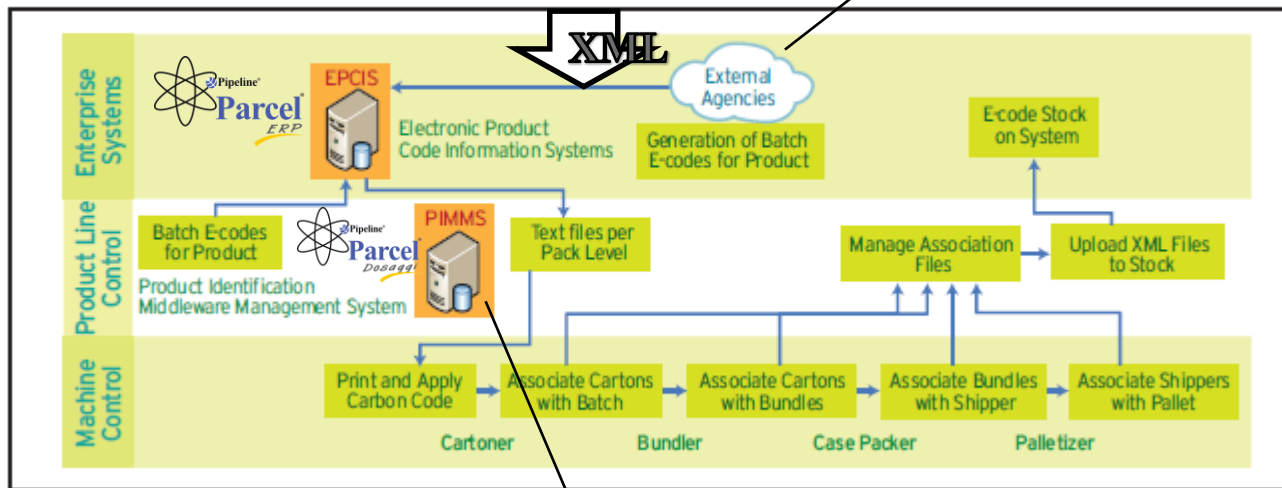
Enterprise Systems

XML

Pipeline Parcel ERP

EPCIS

Electronic Product Code Information Systems

External Agencies

Generation of Batch E-codes for Product

E-code Stock on System

Product Line Control

Batch E-codes for Product

Pipeline Parcel Dosaggi

PIMMS

Product Identification Middleware Management System

Text files per Pack Level

Manage Association Files

Upload XML Files to Stock

Machine Control

Print and Apply Carbon Code

Associate Cartons with Batch

Associate Cartons with Bundles

Associate Bundles with Shipper

Associate Shippers with Pallet

Cartoner

Bundler

Case Packer

Palletizer